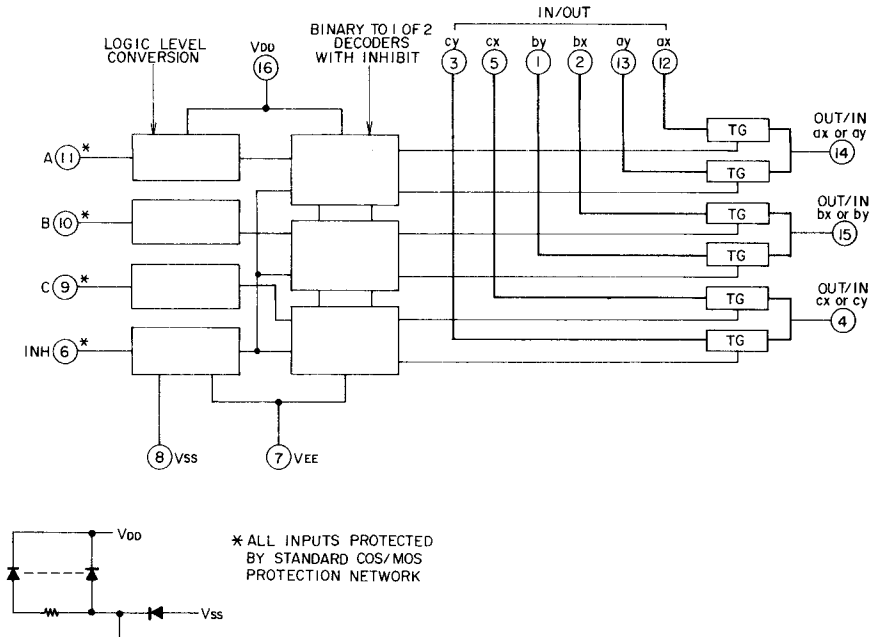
IN/OUT

LOGIC LEVEL CONVERSION

VDD
16

BINARY TO 1 OF 2 DECODERS WITH INHIBIT

cy cx by bx ay ax
3 5 1 2 13 12

A 11 *

B 10 *

C 9 *

INH 6 *

TG
TG
TG
TG
TG
TG

OUT/IN ax or ay 14

OUT/IN bx or by 15

OUT/IN cx or cy 4

8 VSS

7 VEE

VDD

VSS

* ALL INPUTS PROTECTED BY STANDARD COS/MOS PROTECTION NETWORK